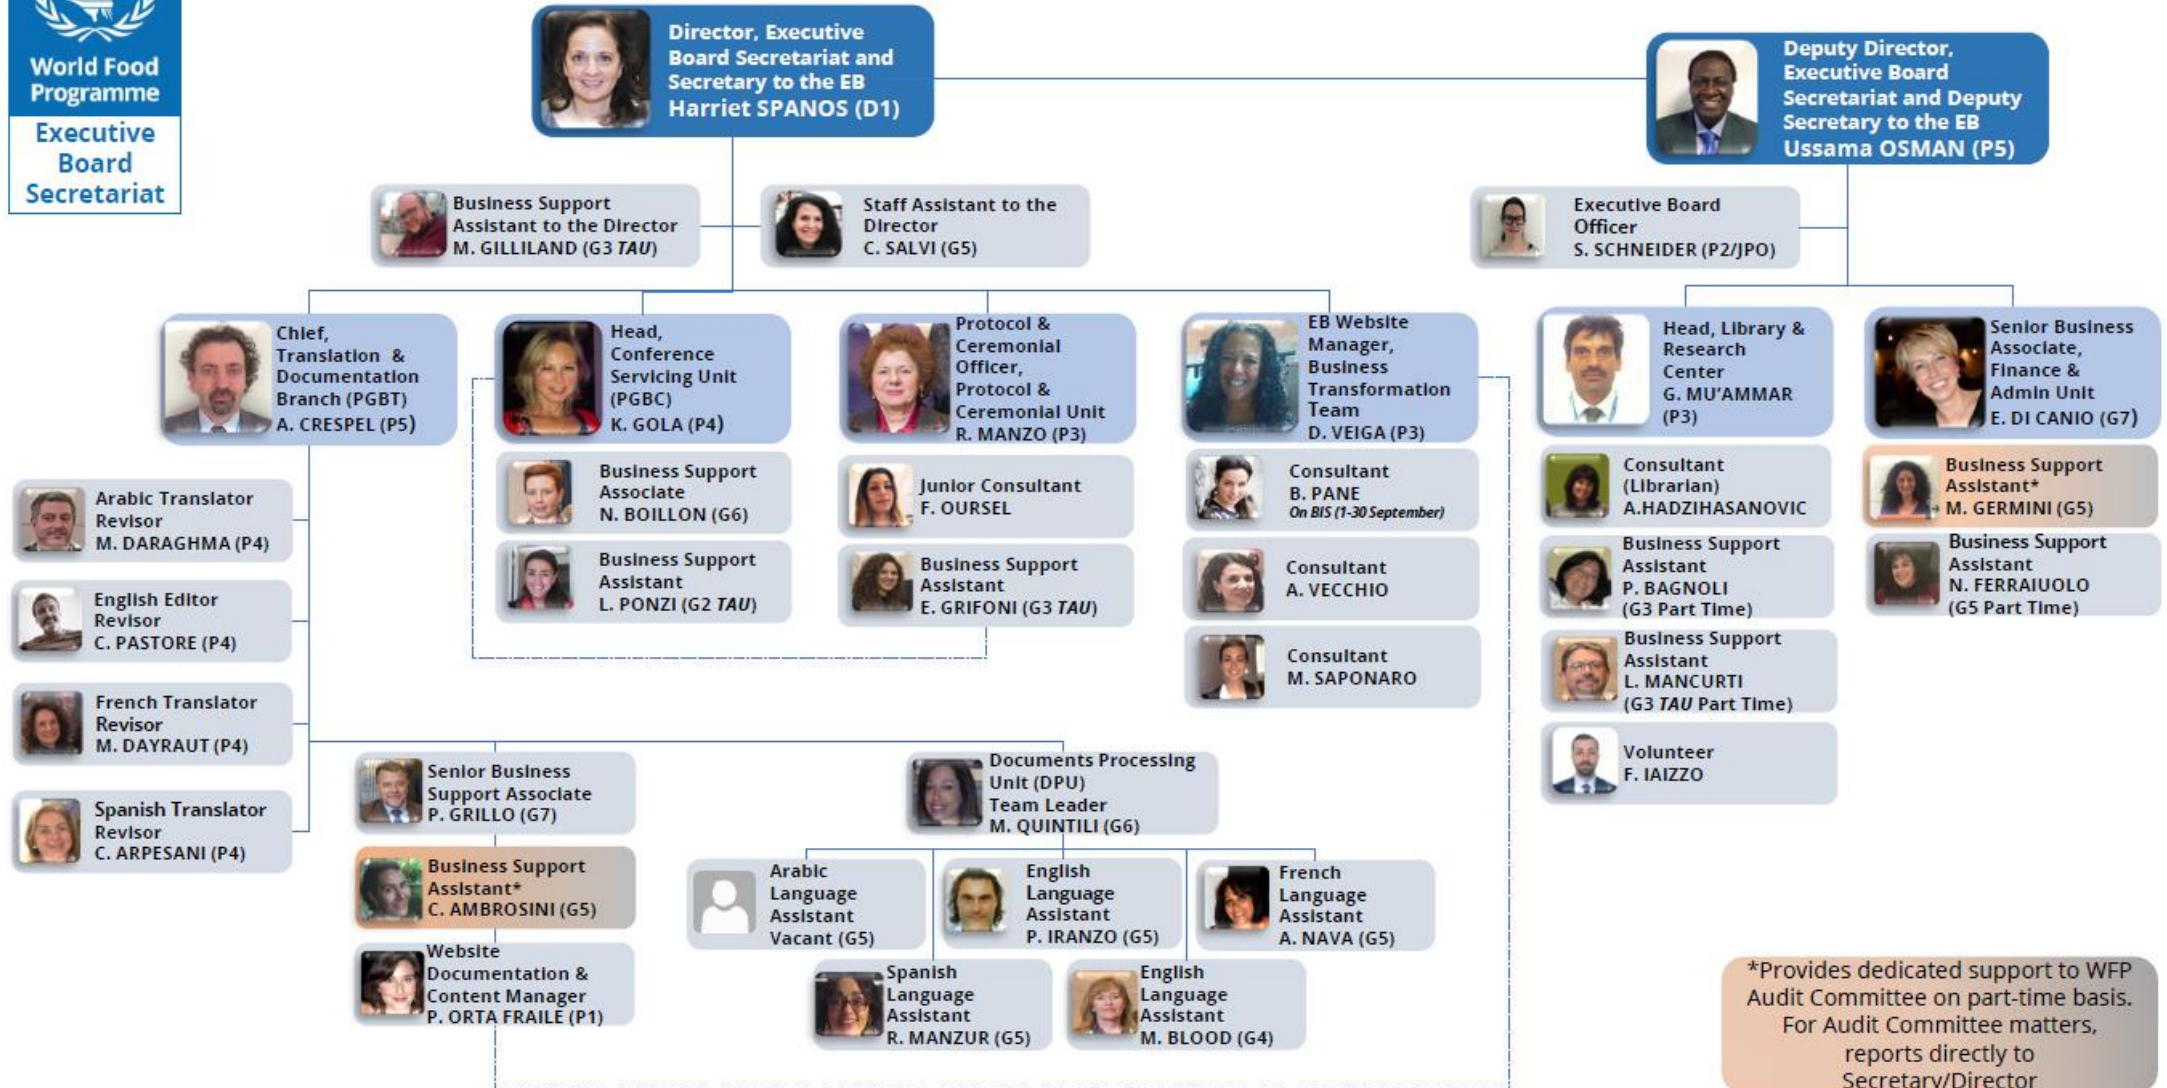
World Food Programme
Executive Board Secretariat

Director, Executive Board Secretariat and Secretary to the EB
Harriet SPANOS (D1)

Deputy Director, Executive Board Secretariat and Deputy Secretary to the EB
Ussama OSMAN (P5)

Business Support Assistant to the Director
M. GILLILAND (G3 *TAU*)

Staff Assistant to the Director
C. SALVI (G5)

Executive Board Officer
S. SCHNEIDER (P2/JPO)

Chief, Translation & Documentation Branch (PGBT)
A. CRESPEL (P5)

Head, Conference Servicing Unit (PGBC)
K. GOLA (P4)

Protocol & Ceremonial Officer, Protocol & Ceremonial Unit
R. MANZO (P3)

EB Website Manager, Business Transformation Team
D. VEIGA (P3)

Head, Library & Research Center
G. MU'AMMAR (P3)

Senior Business Associate, Finance & Admin Unit
E. DI CANIO (G7)

Arabic Translator Revisor
M. DARAGHMA (P4)

Business Support Associate
N. BOILLON (G6)

Junior Consultant
F. OURSEL

Consultant
B. PANE
On BIS (1-30 September)

Consultant (Librarian)
A.HADZIHASANOVIC

Business Support Assistant*
M. GERMINI (G5)

English Editor Revisor
C. PASTORE (P4)

Business Support Assistant
L. PONZI (G2 *TAU*)

Business Support Assistant
E. GRIFONI (G3 *TAU*)

Consultant
A. VECCHIO

Business Support Assistant
P. BAGNOLI
(G3 Part Time)

Business Support Assistant
N. FERRAIUOLO
(G5 Part Time)

Consultant
M. SAPONARO

French Translator Revisor
M. DAYRAUT (P4)

Business Support Assistant
L. MANCURTI
(G3 *TAU* Part Time)

Volunteer
F. IAIZZO

Senior Business Support Associate
P. GRILLO (G7)

Documents Processing Unit (DPU) Team Leader
M. QUINTILI (G6)

Spanish Translator Revisor
C. ARPESANI (P4)

Business Support Assistant*
C. AMBROSINI (G5)

Arabic Language Assistant
Vacant (G5)

English Language Assistant
P. IRANZO (G5)

French Language Assistant
A. NAVA (G5)

Website Documentation & Content Manager
P. ORTA FRAILE (P1)

Spanish Language Assistant
R. MANZUR (G5)

English Language Assistant
M. BLOOD (G4)

*Provides dedicated support to WFP Audit Committee on part-time basis. For Audit Committee matters, reports directly to Secretary/Director